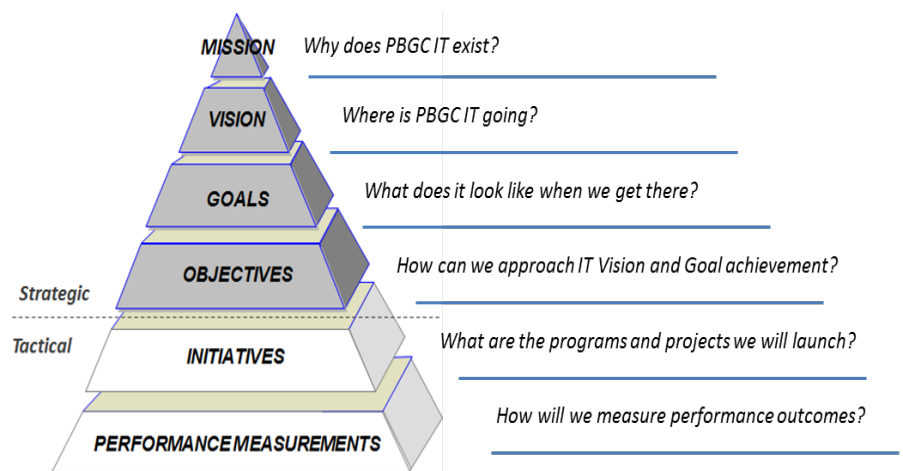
MISSION
Why does PBGC IT exist?

VISION
Where is PBGC IT going?

GOALS
What does it look like when we get there?

OBJECTIVES
How can we approach IT Vision and Goal achievement?

Strategic

Tactical

INITIATIVES
What are the programs and projects we will launch?

PERFORMANCE MEASUREMENTS
How will we measure performance outcomes?